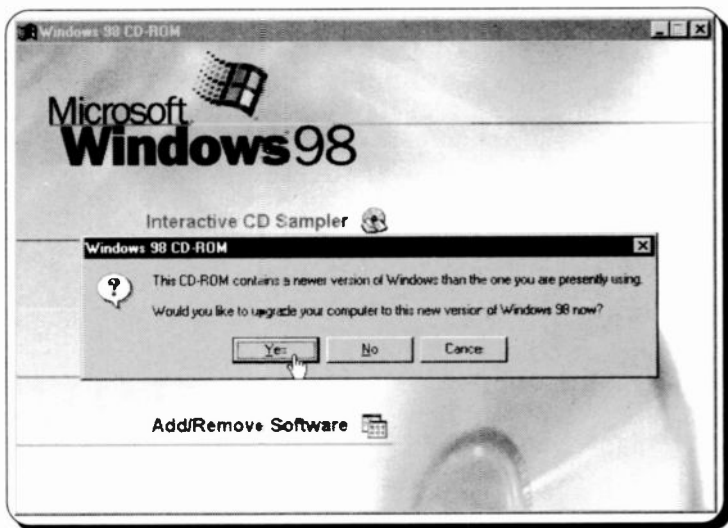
Windows 98 CD-ROM

Microsoft
Windows98

Interactive CD Sampler

Windows 98 CD-ROM

This CD-ROM contains a newer version of Windows than the one you are presently using.

Would you like to upgrade your computer to this new version of Windows 98 now?

Yes

No

Cancel

Add/Remove Software